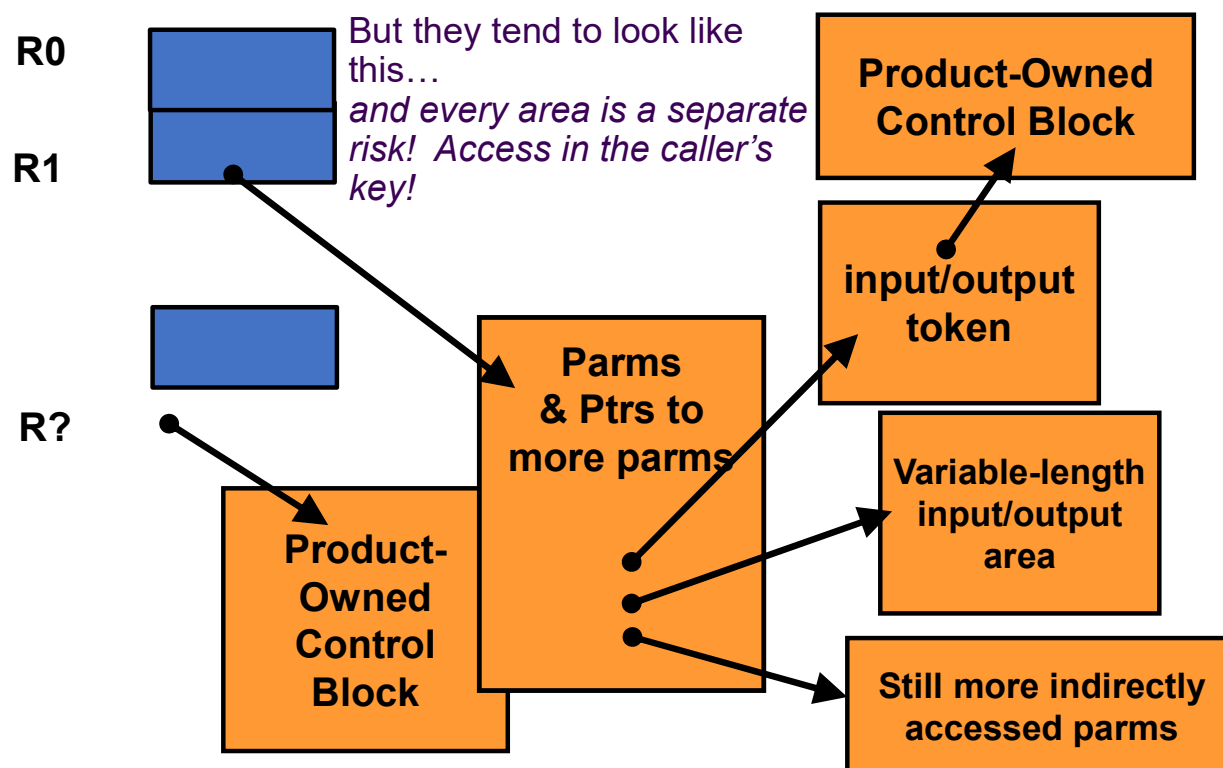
R0

R1

But they tend to look like this…
*and every area is a separate risk! Access in the caller's key!*

Product-Owned Control Block

input/output token

R?

Parms & Ptrs to more parms

Variable-length input/output area

Product-Owned Control Block

Still more indirectly accessed parms